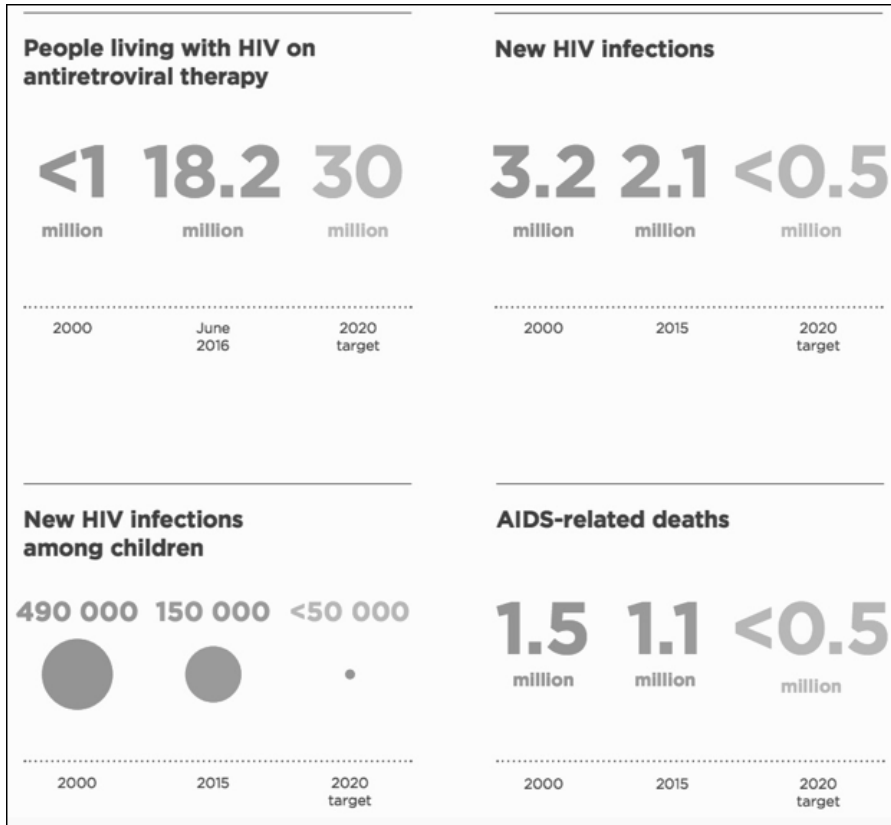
People living with HIV on antiretroviral therapy

<1 million

18.2 million

30 million

2000

June 2016

2020 target

New HIV infections

3.2 million

2.1 million

<0.5 million

2000

2015

2020 target

New HIV infections among children

490 000

150 000

<50 000

2000

2015

2020 target

AIDS-related deaths

1.5 million

1.1 million

<0.5 million

2000

2015

2020 target